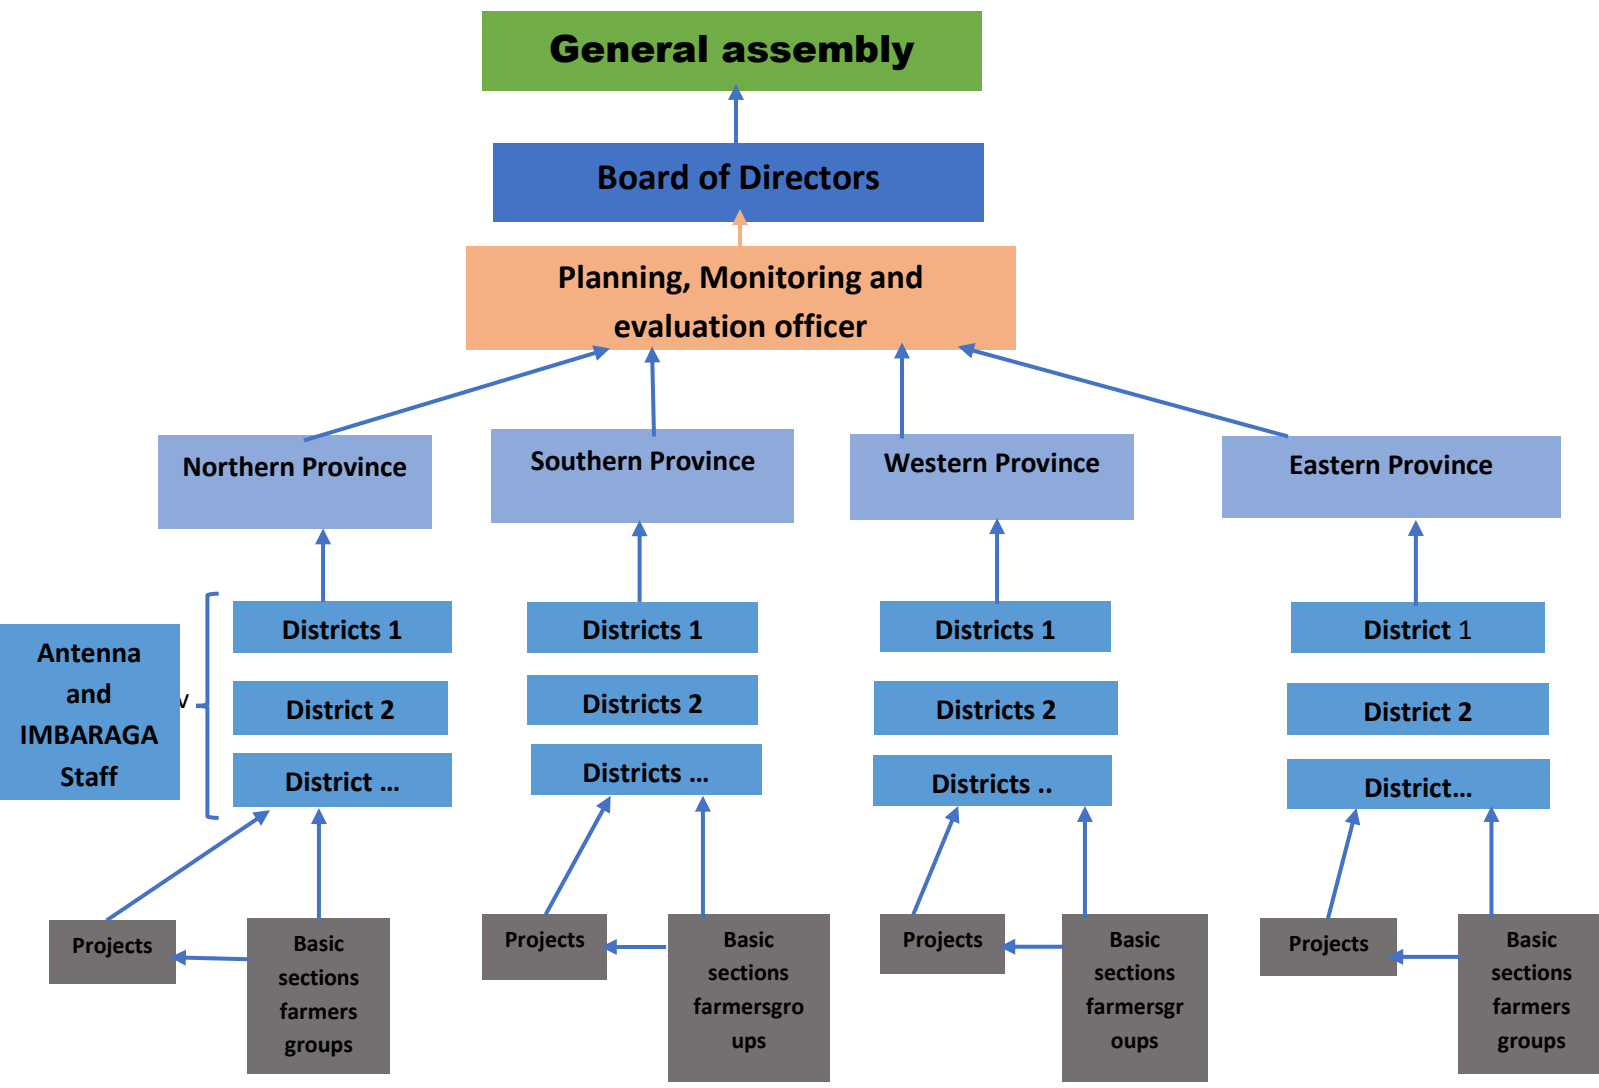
General assembly

Board of Directors

Planning, Monitoring and evaluation officer

Northern Province

Southern Province

Western Province

Eastern Province

Antenna and IMBARAGA Staff

v

Districts 1

District 2

District ...

Districts 1

Districts 2

Districts ...

Districts 1

Districts 2

Districts ..

District 1

District 2

District...

Projects

Basic sections farmers groups

Projects

Basic sections farmersgroups

Projects

Basic sections farmersgroups

Projects

Basic sections farmers groups